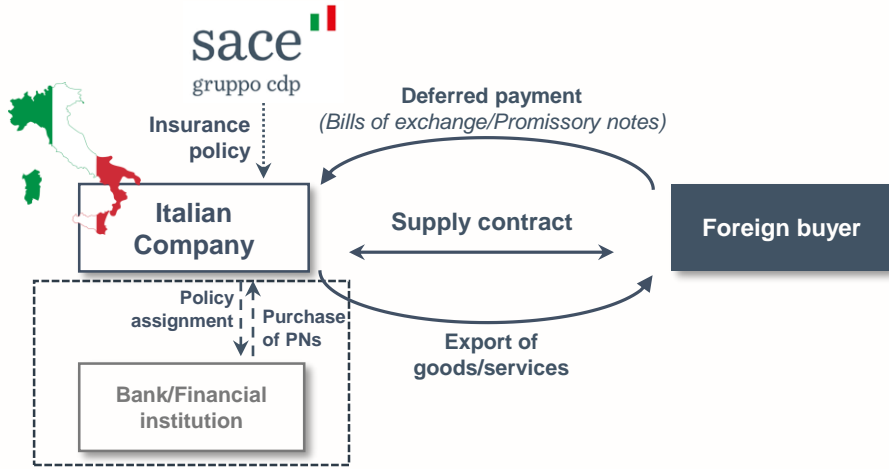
sace
gruppo cdp

Insurance policy

Deferred payment
(Bills of exchange/Promissory notes)

Italian Company

Supply contract

Foreign buyer

Policy assignment

Purchase of PNs

Export of goods/services

Bank/Financial institution